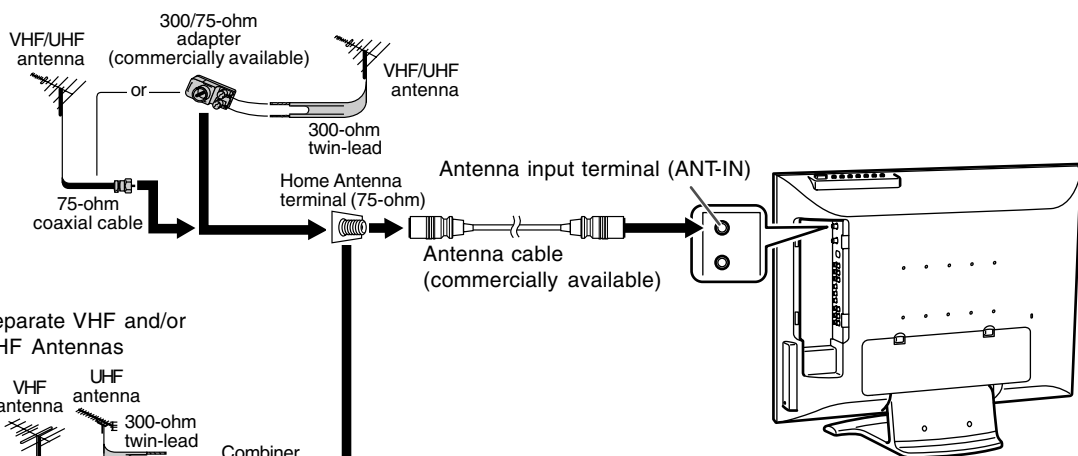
VHF/UHF antenna

300/75-ohm adapter (commercially available)

or

VHF/UHF antenna

300-ohm twin-lead

75-ohm coaxial cable

Home Antenna terminal (75-ohm)

Antenna input terminal (ANT-IN)

Antenna cable (commercially available)

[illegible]eparate VHF and/or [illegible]HF Antennas

VHF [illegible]ntenna

UHF antenna

300-ohm twin-lead

Combiner